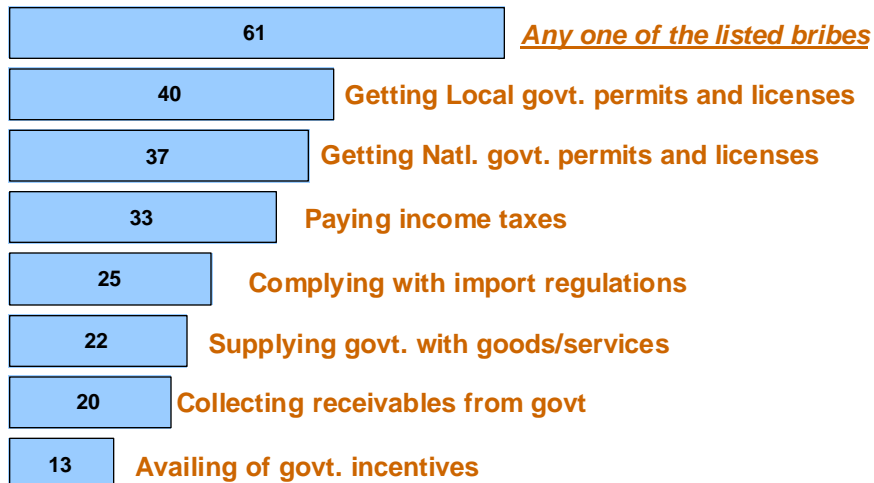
61 Any one of the listed bribes

40 Getting Local govt. permits and licenses

37 Getting Natl. govt. permits and licenses

33 Paying income taxes

25 Complying with import regulations

22 Supplying govt. with goods/services

20 Collecting receivables from govt

13 Availing of govt. incentives